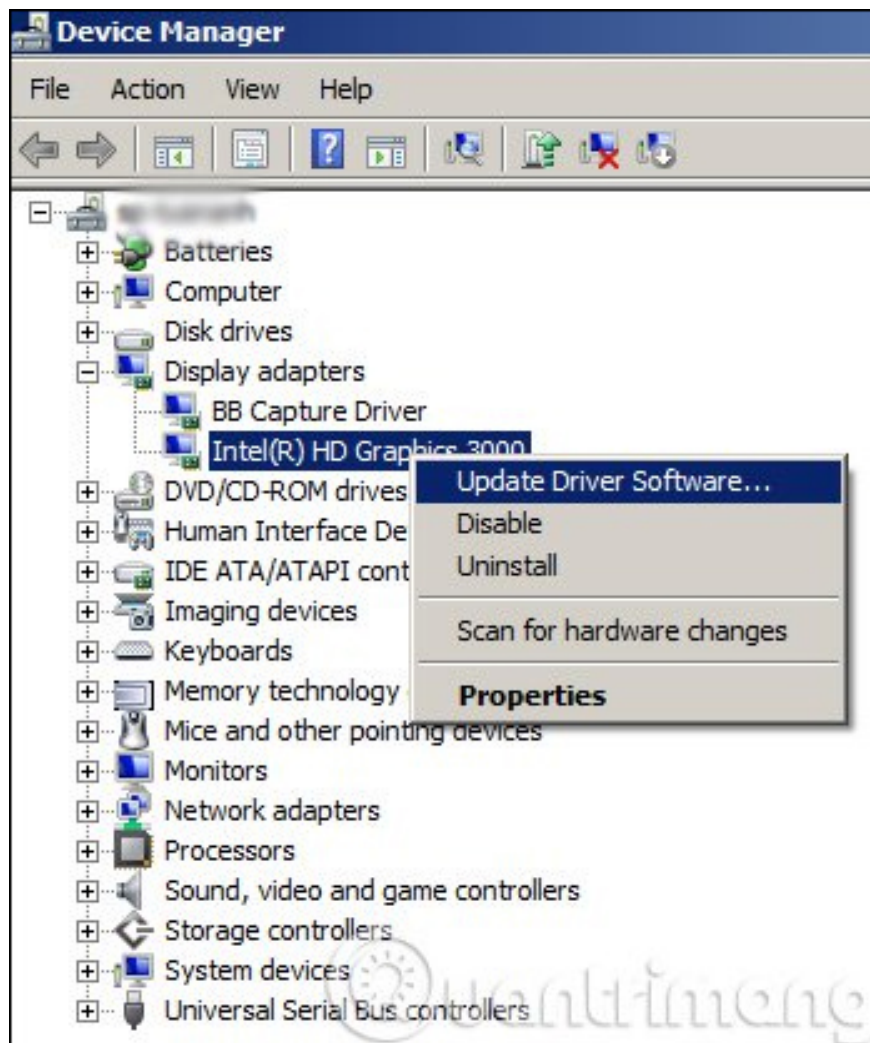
Device Manager

File Action View Help

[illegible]

Batteries
Computer
Disk drives
Display adapters
BB Capture Driver
Intel(R) HD Graphics 3000
DVD/CD-ROM drives
Human Interface De
IDE ATA/ATAPI cont
Imaging devices
Keyboards
Memory technology
Mice and other pointing devices
Monitors
Network adapters
Processors
Sound, video and game controllers
Storage controllers
System devices
Universal Serial Bus controllers

Update Driver Software...
Disable
Uninstall
Scan for hardware changes
Properties

Quantrimang